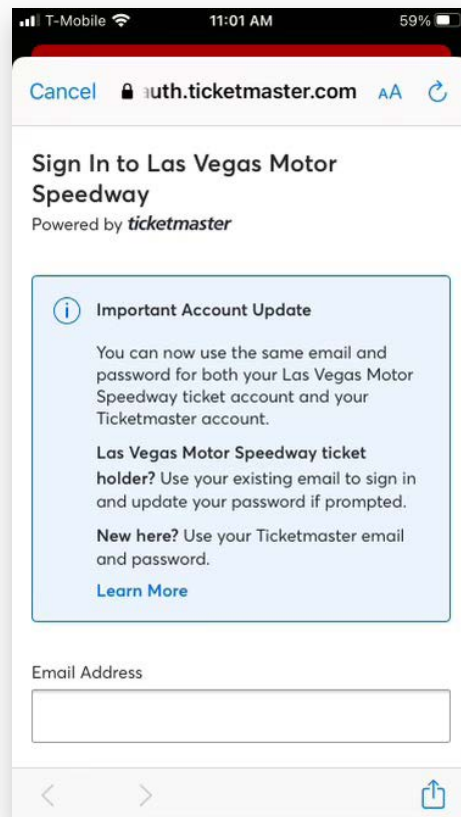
T-Mobile 11:01 AM 59%

Cancel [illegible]uth.ticketmaster.com AA

Sign In to Las Vegas Motor Speedway
Powered by ticketmaster

Important Account Update

You can now use the same email and password for both your Las Vegas Motor Speedway ticket account and your Ticketmaster account.

Las Vegas Motor Speedway ticket holder? Use your existing email to sign in and update your password if prompted.

New here? Use your Ticketmaster email and password.

Learn More

Email Address